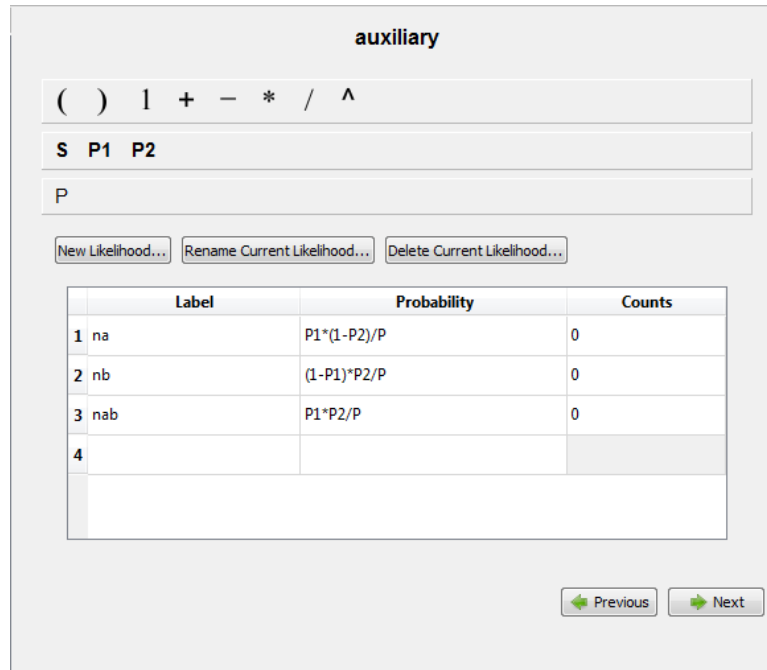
auxiliary

( ) 1 + − * / ^

S P1 P2

P

New Likelihood... Rename Current Likelihood... Delete Current Likelihood...

| | Label | Probability | Counts |
|---|---|---|---|
| 1 | na | P1*(1-P2)/P | 0 |
| 2 | nb | (1-P1)*P2/P | 0 |
| 3 | nab | P1*P2/P | 0 |
| 4 | | | |

Previous Next